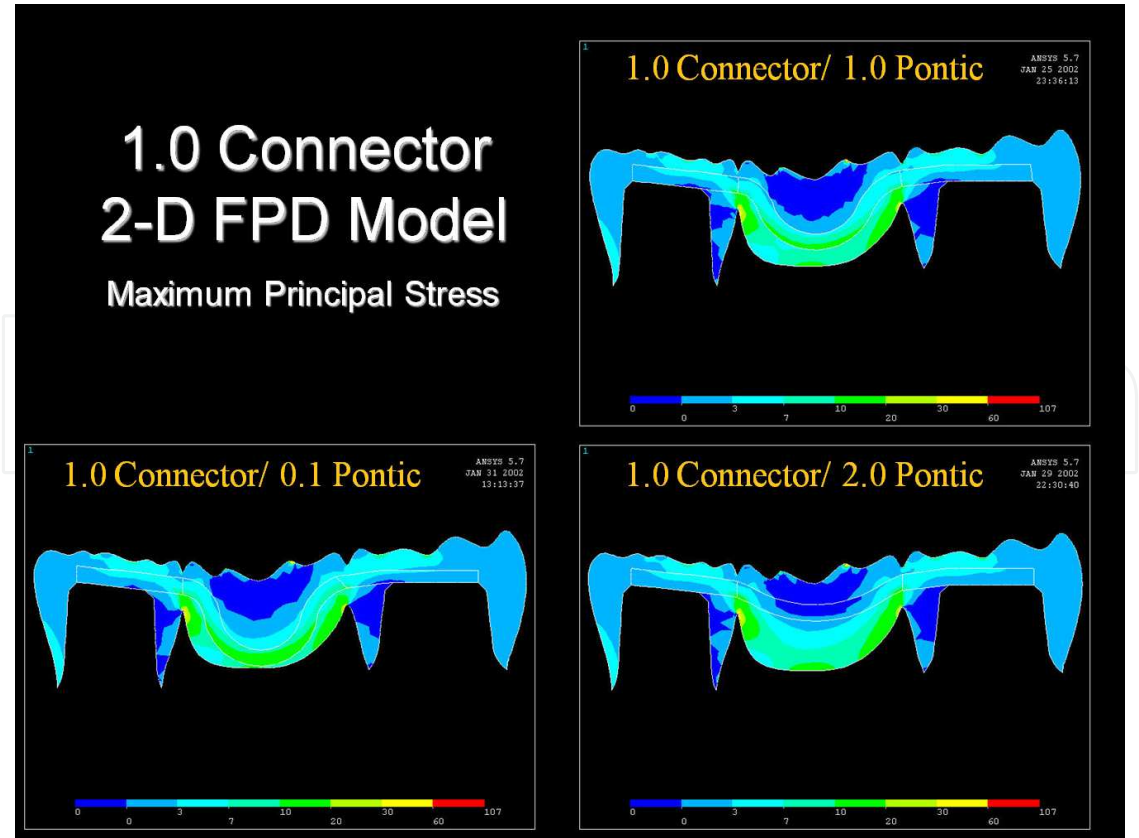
1.0 Connector
2-D FPD Model
Maximum Principal Stress

1

1.0 Connector/ 1.0 Pontic

ANSYS 5.7
JAN 25 2002
23:36:13

0 3 10 30 107
0 7 20 60

1

1.0 Connector/ 0.1 Pontic

ANSYS 5.7
JAN 31 2002
13:13:37

0 3 10 30 107
0 7 20 60

1

1.0 Connector/ 2.0 Pontic

ANSYS 5.7
JAN 29 2002
22:30:40

0 3 10 30 107
0 7 20 60